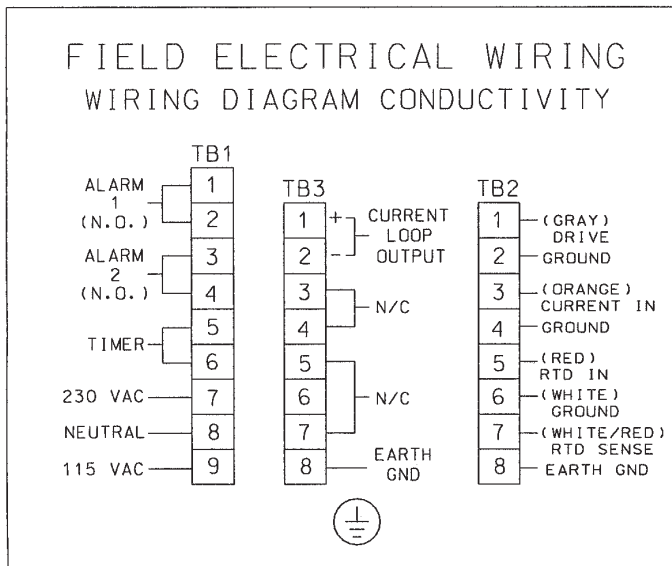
FIELD ELECTRICAL WIRING
WIRING DIAGRAM CONDUCTIVITY

TB1
ALARM 1 (N.O.) 1 2
ALARM 2 (N.O.) 3 4
TIMER 5 6
230 VAC 7
NEUTRAL 8
115 VAC 9

TB3
1 + CURRENT LOOP OUTPUT
2 -
3 4 N/C
5 6 7 N/C
8 EARTH GND

TB2
1 (GRAY) DRIVE
2 GROUND
3 (ORANGE) CURRENT IN
4 GROUND
5 (RED) RTD IN
6 (WHITE) GROUND
7 (WHITE/RED) RTD SENSE
8 EARTH GND